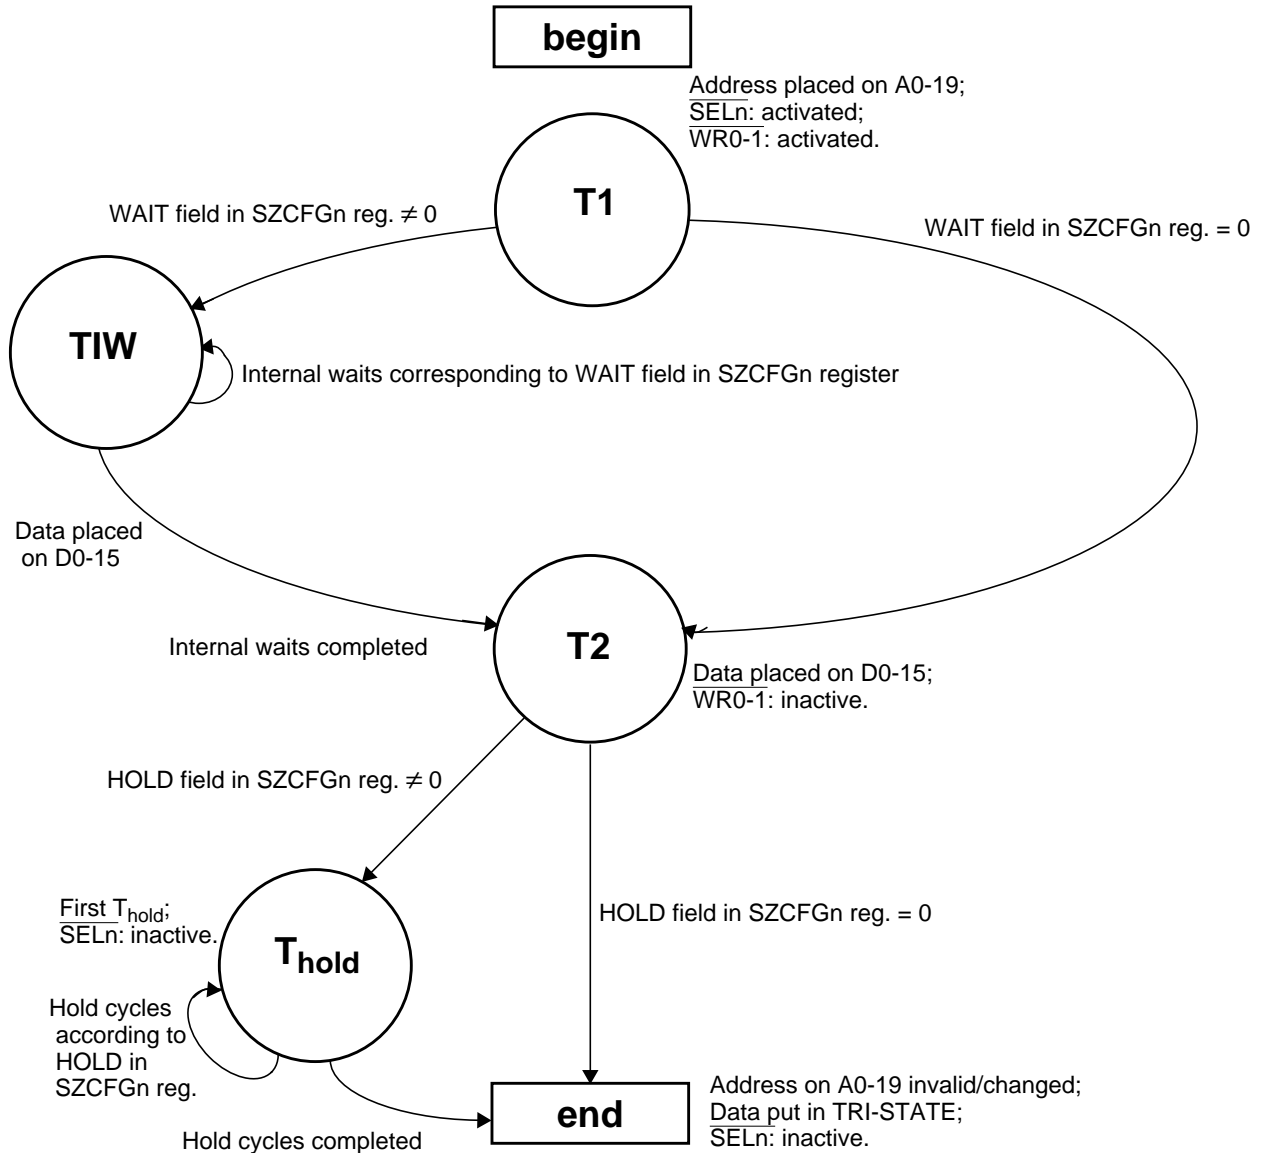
begin

Address placed on A0-19;
$\overline{SELn}$: activated;
$\overline{WR0\text{-}1}$: activated.

T1

WAIT field in SZCFGn reg. $\neq 0$

WAIT field in SZCFGn reg. = 0

TIW

Internal waits corresponding to WAIT field in SZCFGn register

Data placed on D0-15

Internal waits completed

T2

Data placed on D0-15;
$\overline{WR0\text{-}1}$: inactive.

HOLD field in SZCFGn reg. $\neq 0$

First $T_{hold}$;
$\overline{SELn}$: inactive.

$T_{hold}$

HOLD field in SZCFGn reg. = 0

Hold cycles according to HOLD in SZCFGn reg.

end

Address on A0-19 invalid/changed;
Data put in TRI-STATE;
$\overline{SELn}$: inactive.

Hold cycles completed